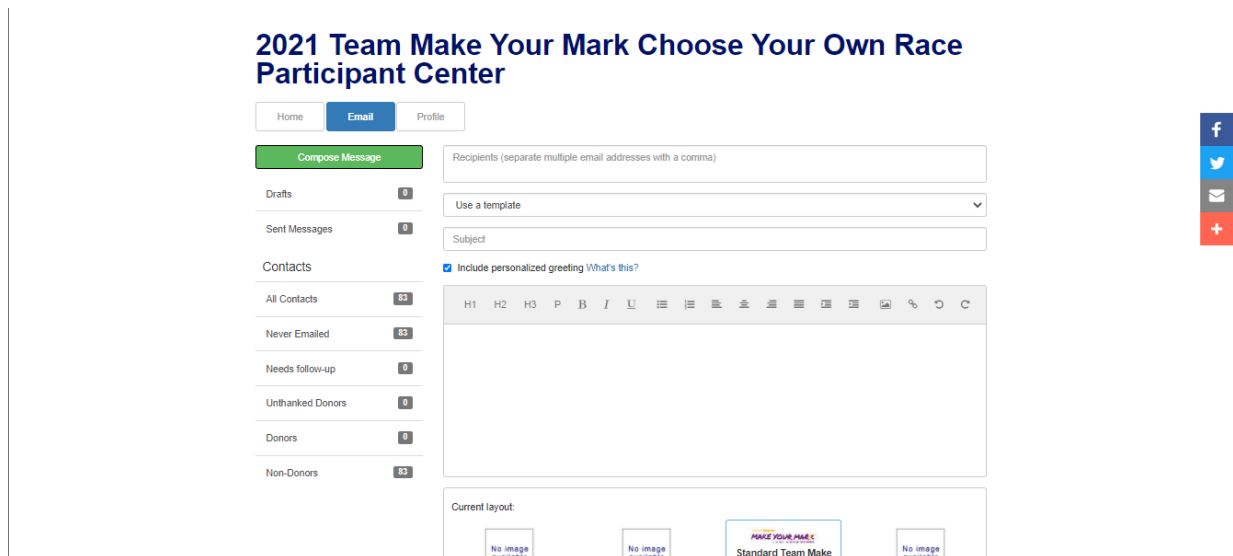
2021 Team Make Your Mark Choose Your Own Race Participant Center

Home
Email
Profile

Compose Message

Drafts 0
Sent Messages 0

Contacts

All Contacts 83
Never Emailed 83
Needs follow-up 0
Unthanked Donors 0
Donors 0
Non-Donors 83

Recipients (separate multiple email addresses with a comma)

Use a template

Subject

Include personalized greeting What's this?

H1 H2 H3 P B I U

Current layout:

No image

No image

MAKE YOUR MARK
Standard Team Make

No image